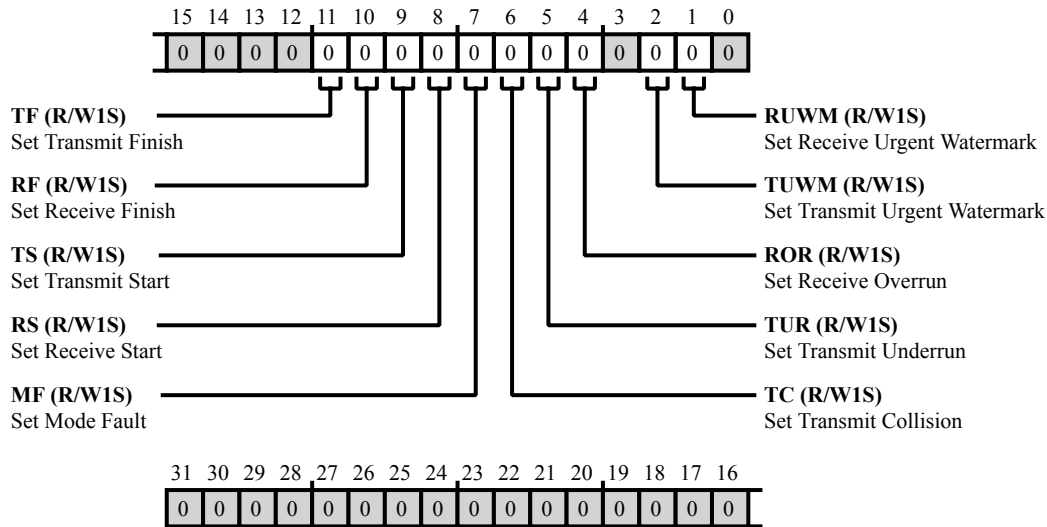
15 14 13 12 11 10 9 8 7 6 5 4 3 2 1 0

| 0 | 0 | 0 | 0 | 0 | 0 | 0 | 0 | 0 | 0 | 0 | 0 | 0 | 0 | 0 | 0 |
|---|---|---|---|---|---|---|---|---|---|---|---|---|---|---|---|

**TF (R/W1S)**
Set Transmit Finish

**RF (R/W1S)**
Set Receive Finish

**TS (R/W1S)**
Set Transmit Start

**RS (R/W1S)**
Set Receive Start

**MF (R/W1S)**
Set Mode Fault

**RUWM (R/W1S)**
Set Receive Urgent Watermark

**TUWM (R/W1S)**
Set Transmit Urgent Watermark

**ROR (R/W1S)**
Set Receive Overrun

**TUR (R/W1S)**
Set Transmit Underrun

**TC (R/W1S)**
Set Transmit Collision

31 30 29 28 27 26 25 24 23 22 21 20 19 18 17 16

| 0 | 0 | 0 | 0 | 0 | 0 | 0 | 0 | 0 | 0 | 0 | 0 | 0 | 0 | 0 | 0 |
|---|---|---|---|---|---|---|---|---|---|---|---|---|---|---|---|